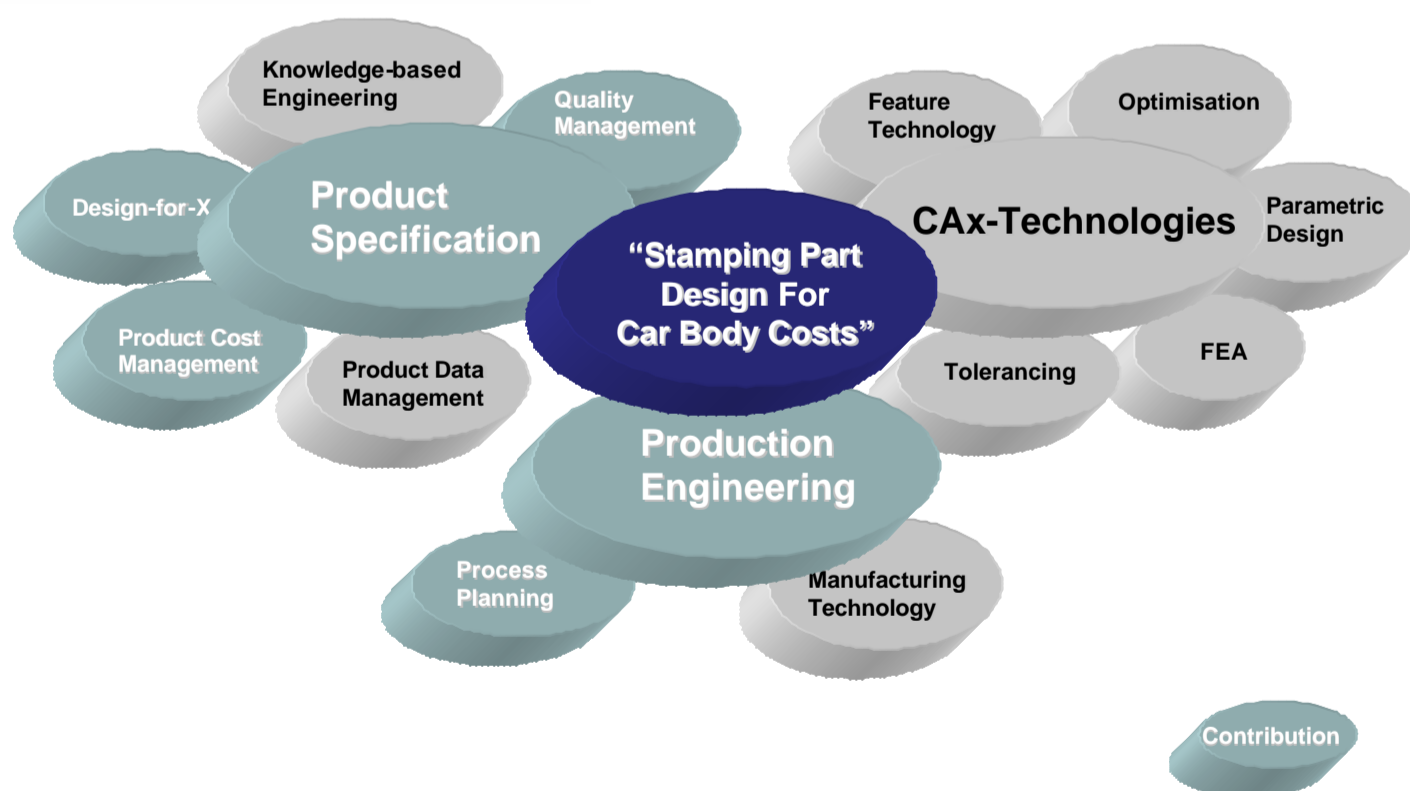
Knowledge-based Engineering

Quality Management

Feature Technology

Optimisation

Design-for-X

Product Specification

"Stamping Part Design For Car Body Costs"

CAx-Technologies

Parametric Design

Product Cost Management

Product Data Management

Tolerancing

FEA

Production Engineering

Process Planning

Manufacturing Technology

Contribution